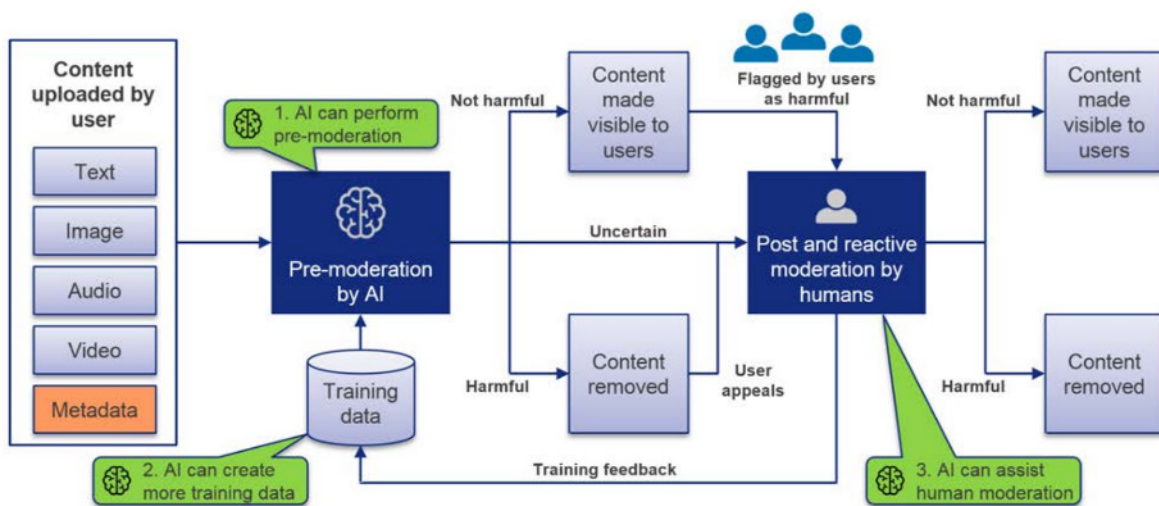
Content uploaded by user

Text

Image

Audio

Video

Metadata

1. AI can perform pre-moderation

Pre-moderation by AI

Training data

2. AI can create more training data

Not harmful

Content made visible to users

Uncertain

Harmful

Content removed

User appeals

Flagged by users as harmful

Post and reactive moderation by humans

Training feedback

3. AI can assist human moderation

Not harmful

Content made visible to users

Harmful

Content removed